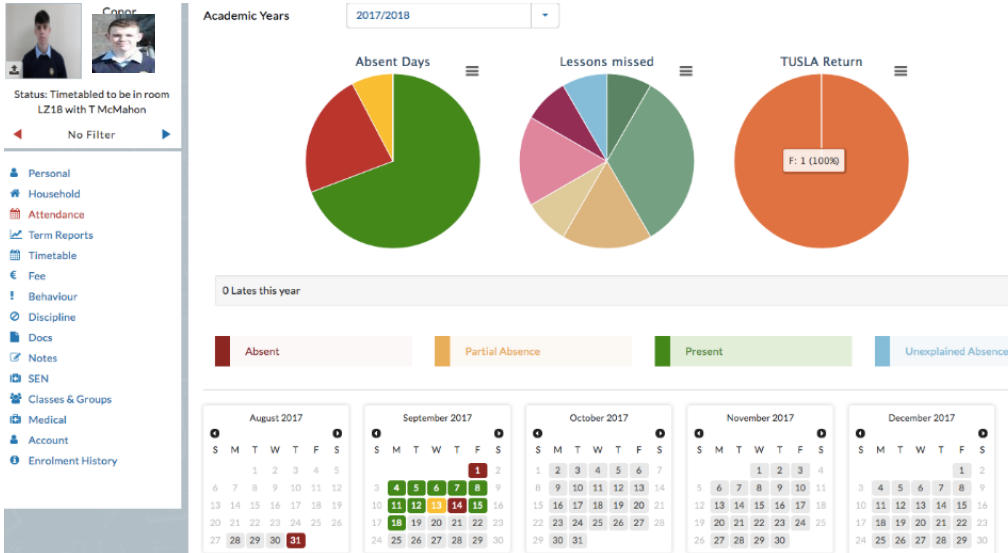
Conor

Status: Timetabled to be in room LZ18 with T McMahon

No Filter

Personal
Household
Attendance
Term Reports
Timetable
Fee
Behaviour
Discipline
Docs
Notes
SEN
Classes & Groups
Medical
Account
Enrolment History

Academic Years 2017/2018

Absent Days

Lessons missed

TUSLA Return

F: 1 (100%)

0 Lates this year

Absent
Partial Absence
Present
Unexplained Absence

August 2017
| S | M | T | W | T | F | S |
|---|---|---|---|---|---|---|
| | | 1 | 2 | 3 | 4 | 5 |
| 6 | 7 | 8 | 9 | 10 | 11 | 12 |
| 13 | 14 | 15 | 16 | 17 | 18 | 19 |
| 20 | 21 | 22 | 23 | 24 | 25 | 26 |
| 27 | 28 | 29 | 30 | 31 | | |

September 2017
| S | M | T | W | T | F | S |
|---|---|---|---|---|---|---|
| | | | | | 1 | 2 |
| 3 | 4 | 5 | 6 | 7 | 8 | 9 |
| 10 | 11 | 12 | 13 | 14 | 15 | 16 |
| 17 | 18 | 19 | 20 | 21 | 22 | 23 |
| 24 | 25 | 26 | 27 | 28 | 29 | 30 |

October 2017
| S | M | T | W | T | F | S |
|---|---|---|---|---|---|---|
| 1 | 2 | 3 | 4 | 5 | 6 | 7 |
| 8 | 9 | 10 | 11 | 12 | 13 | 14 |
| 15 | 16 | 17 | 18 | 19 | 20 | 21 |
| 22 | 23 | 24 | 25 | 26 | 27 | 28 |
| 29 | 30 | 31 | | | | |

November 2017
| S | M | T | W | T | F | S |
|---|---|---|---|---|---|---|
| | | | 1 | 2 | 3 | 4 |
| 5 | 6 | 7 | 8 | 9 | 10 | 11 |
| 12 | 13 | 14 | 15 | 16 | 17 | 18 |
| 19 | 20 | 21 | 22 | 23 | 24 | 25 |
| 26 | 27 | 28 | 29 | 30 | | |

December 2017
| S | M | T | W | T | F | S |
|---|---|---|---|---|---|---|
| | | | | | 1 | 2 |
| 3 | 4 | 5 | 6 | 7 | 8 | 9 |
| 10 | 11 | 12 | 13 | 14 | 15 | 16 |
| 17 | 18 | 19 | 20 | 21 | 22 | 23 |
| 24 | 25 | 26 | 27 | 28 | 29 | 30 |